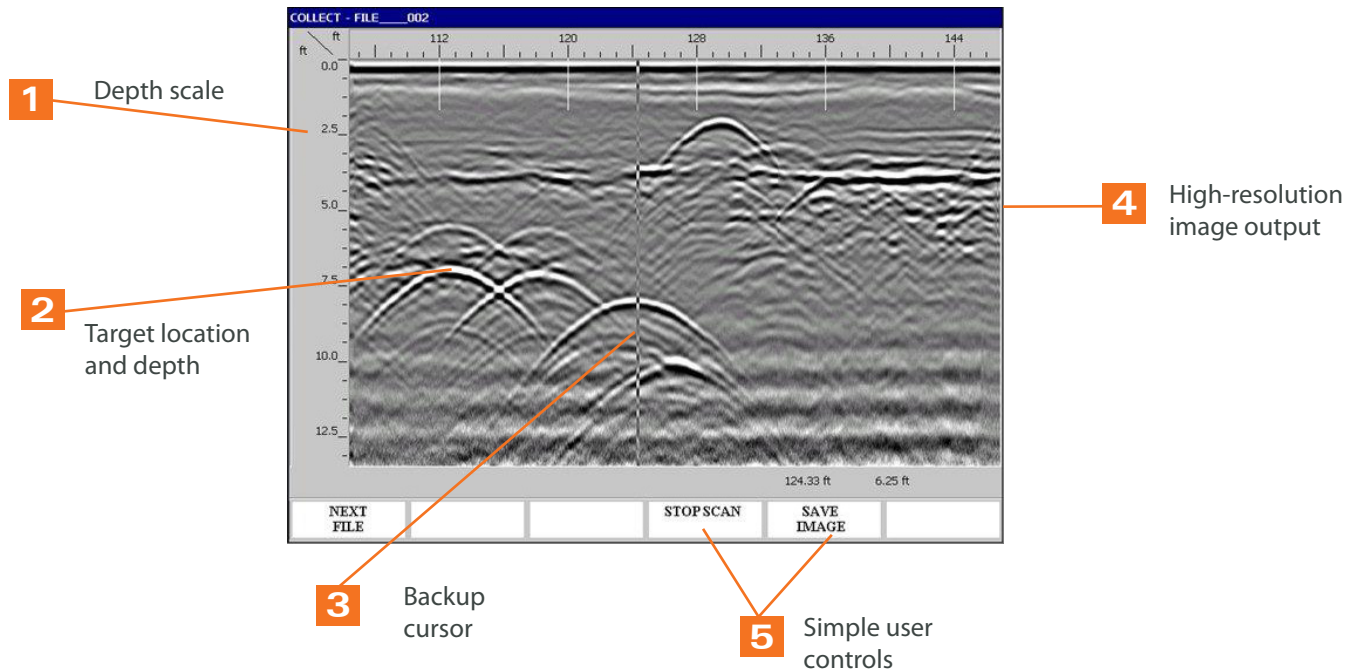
COLLECT - FILE____002

ft
ft

112
120
128
136
144

0.0
2.5
5.0
7.5
10.0
12.5

124.33 ft
6.25 ft

NEXT FILE
STOP SCAN
SAVE IMAGE

1
Depth scale

2
Target location and depth

3
Backup cursor

4
High-resolution image output

5
Simple user controls